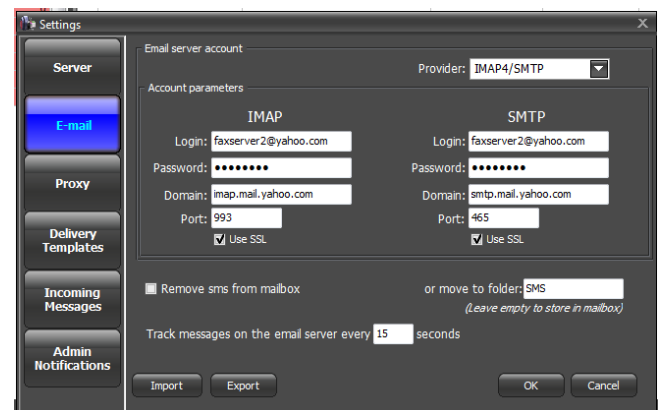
Settings

Server

E-mail

Proxy

Delivery Templates

Incoming Messages

Admin Notifications

Email server account

Provider: IMAP4/SMTP

Account parameters

IMAP

Login: faxserver2@yahoo.com

Password: ••••••••

Domain: imap.mail.yahoo.com

Port: 993

Use SSL

SMTP

Login: faxserver2@yahoo.com

Password: ••••••••

Domain: smtp.mail.yahoo.com

Port: 465

Use SSL

Remove sms from mailbox

or move to folder: SMS

(Leave empty to store in mailbox)

Track messages on the email server every 15 seconds

Import

Export

OK

Cancel